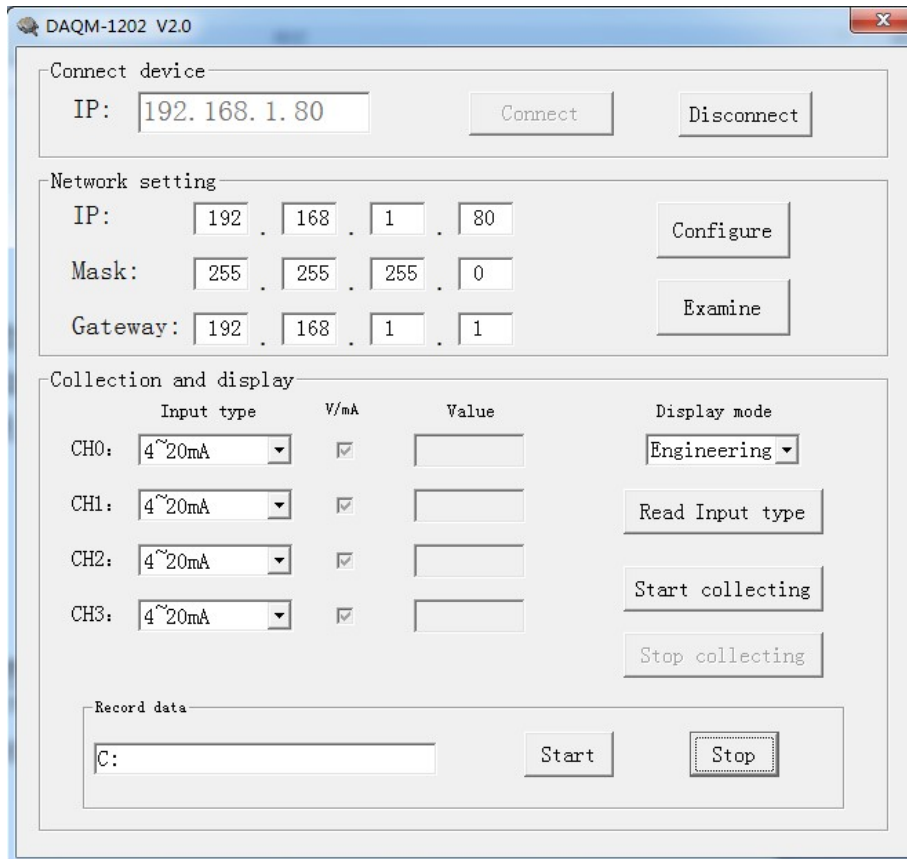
DAQM-1202 V2.0

Connect device
IP: 192. 168. 1. 80
Connect
Disconnect

Network setting
IP: 192 . 168 . 1 . 80
Mask: 255 . 255 . 255 . 0
Gateway: 192 . 168 . 1 . 1
Configure
Examine

Collection and display
Input type
V/mA
Value
Display mode
CH0: 4~20mA
CH1: 4~20mA
CH2: 4~20mA
CH3: 4~20mA
Engineering
Read Input type
Start collecting
Stop collecting

Record data
C:
Start
Stop